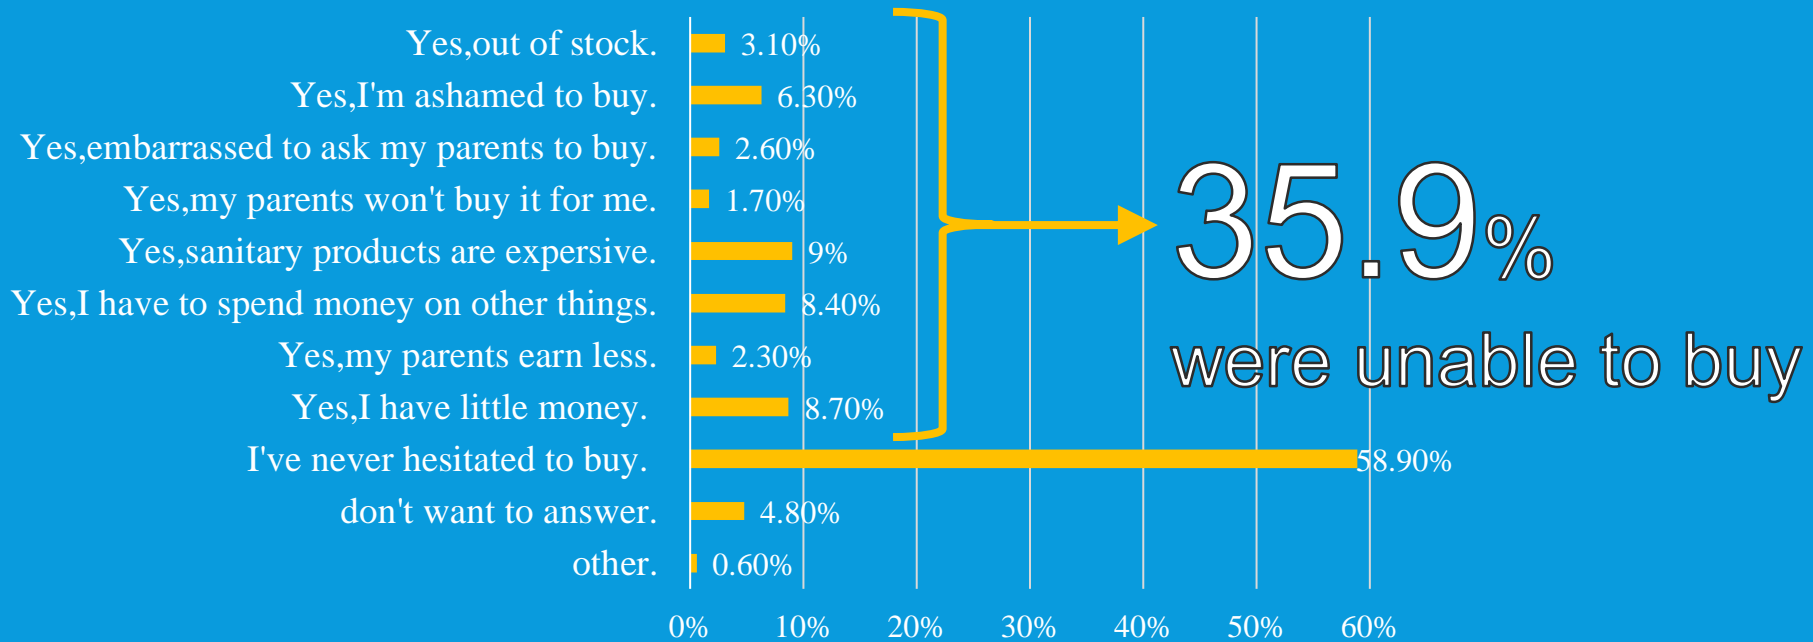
Yes,out of stock. 3.10%
Yes,I'm ashamed to buy. 6.30%
Yes,embarrassed to ask my parents to buy. 2.60%
Yes,my parents won't buy it for me. 1.70%
Yes,sanitary products are expersive. 9%
Yes,I have to spend money on other things. 8.40%
Yes,my parents earn less. 2.30%
Yes,I have little money. 8.70%
I've never hesitated to buy. 58.90%
don't want to answer. 4.80%
other. 0.60%

0% 10% 20% 30% 40% 50% 60%

35.9%
were unable to buy